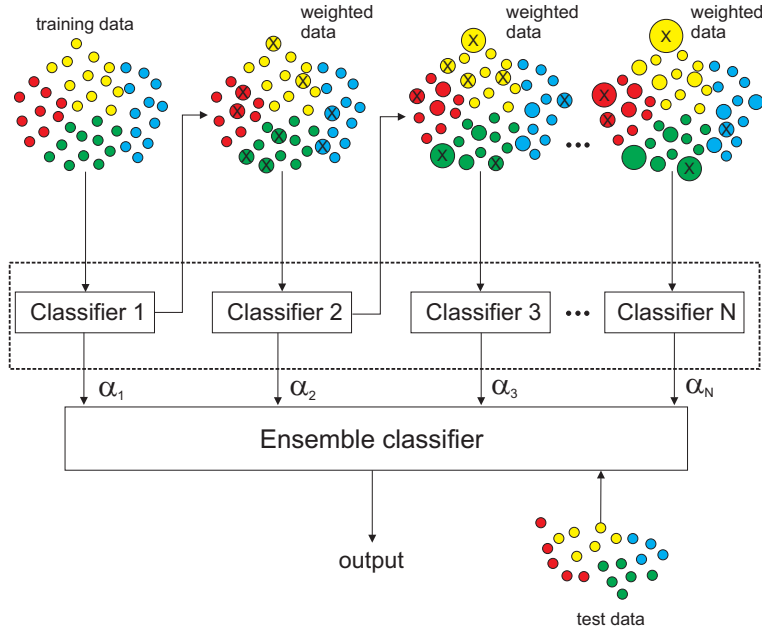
training data

weighted data

weighted data

weighted data

X X X X X X X X X X X X X X X X X X X X X X X X

Classifier 1

Classifier 2

Classifier 3

Classifier N

$\alpha_1$

$\alpha_2$

$\alpha_3$

$\alpha_N$

Ensemble classifier

output

test data